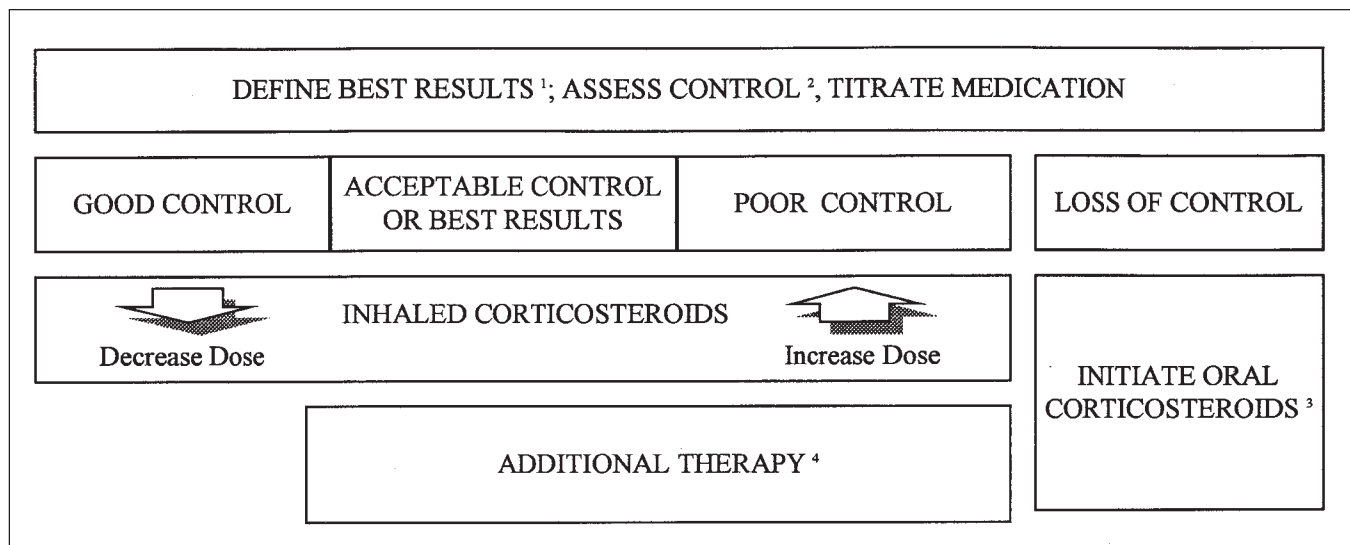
DEFINE BEST RESULTS $^1$; ASSESS CONTROL $^2$, TITRATE MEDICATION

GOOD CONTROL

ACCEPTABLE CONTROL OR BEST RESULTS

POOR CONTROL

LOSS OF CONTROL

INHALED CORTICOSTEROIDS

Decrease Dose

Increase Dose

INITIATE ORAL CORTICOSTEROIDS $^3$

ADDITIONAL THERAPY $^4$